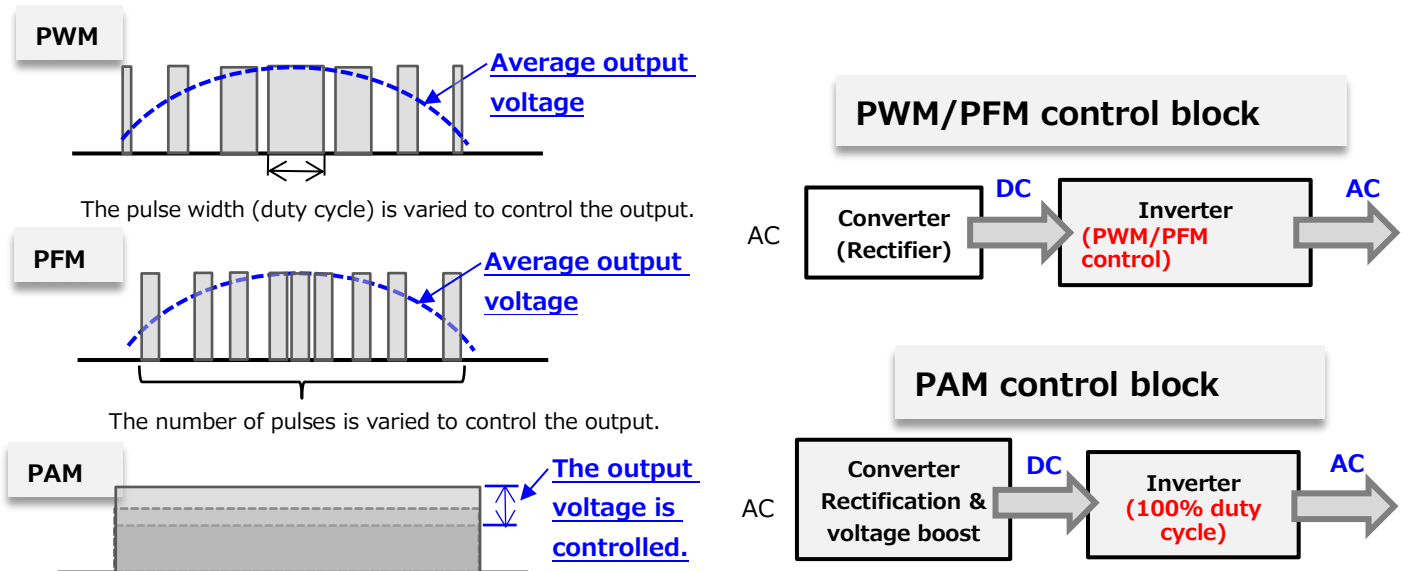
PWM

Average output voltage

The pulse width (duty cycle) is varied to control the output.

PFM

Average output voltage

The number of pulses is varied to control the output.

PAM

The output voltage is controlled.

PWM/PFM control block

AC

Converter (Rectifier)

DC

Inverter (PWM/PFM control)

AC

PAM control block

AC

Converter Rectification & voltage boost

DC

Inverter (100% duty cycle)

AC